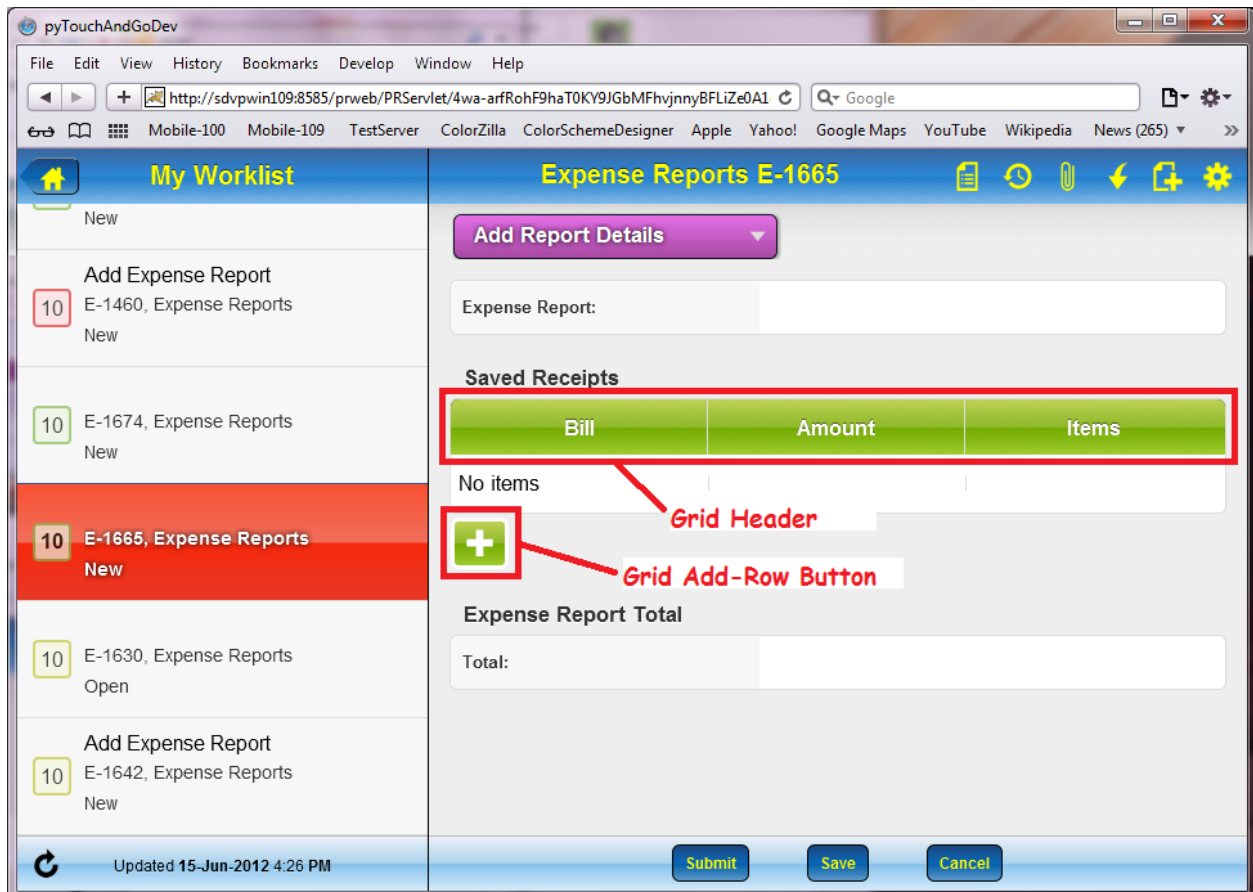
pyTouchAndGoDev

File Edit View History Bookmarks Develop Window Help

http://sdvpwin109:8585/prweb/PRServlet/4wa-arfRohF9haT0KY9JGbMFhvjnnyBFLiZe0A1

Google

Mobile-100 Mobile-109 TestServer ColorZilla ColorSchemeDesigner Apple Yahoo! Google Maps YouTube Wikipedia News (265)

My Worklist

New

Add Expense Report
10 E-1460, Expense Reports
New

10 E-1674, Expense Reports
New

10 E-1665, Expense Reports
New

10 E-1630, Expense Reports
Open

Add Expense Report
10 E-1642, Expense Reports
New

Updated 15-Jun-2012 4:26 PM

Expense Reports E-1665

Add Report Details

Expense Report:

Saved Receipts

| Bill | Amount | Items |
|---|---|---|
| No items | | |

Grid Header

Grid Add-Row Button

Expense Report Total

Total:

Submit Save Cancel